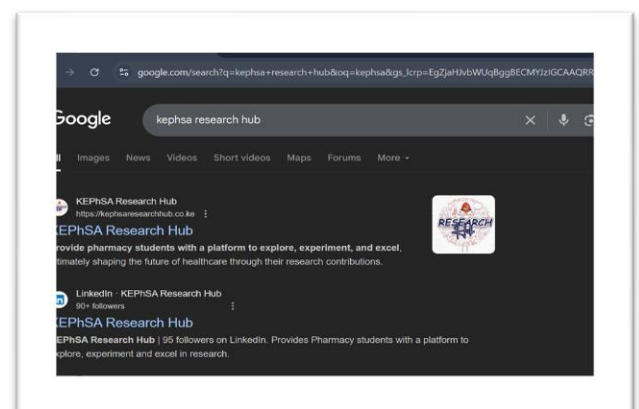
google.com/search?q=kephsa+research+hub&oq=kephsa&gs_lcrp=EgZjaHJvbWUqBggBECMYJzIGCAAQRR

Google kephsa research hub

Images News Videos Short videos Maps Forums More

KEPhSA Research Hub
https://kephsaresearchhub.co.ke
KEPhSA Research Hub
rovide pharmacy students with a platform to explore, experiment, and excel, ltimately shaping the future of healthcare through their research contributions.

RESEARCH

LinkedIn · KEPhSA Research Hub
90+ followers
KEPhSA Research Hub
EPhSA Research Hub | 95 followers on LinkedIn. Provides Pharmacy students with a platform to xplore, experiment and excel in research.